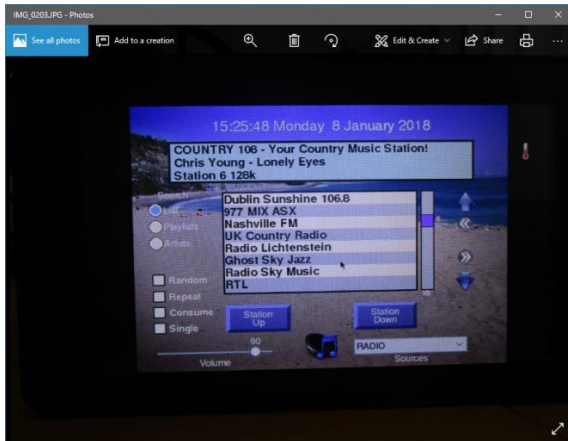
IMG_0203.JPG - Photos

See all photos

Add to a creation

Edit & Create

Share

15:25:48 Monday 8 January 2018

COUNTRY 106 - Your Country Music Station!
Chris Young - Lonely Eyes
Station 6 128k

Dublin Sunshine 106.8
977 MIX ASX
Nashville FM
UK Country Radio
Radio Lichtenstein
Ghost Sky Jazz
Radio Sky Music
RTL

Playlists
Artists

Random
Repeat
Consume
Single

Station Up

Station Down

90

Volume

RADIO

Sources